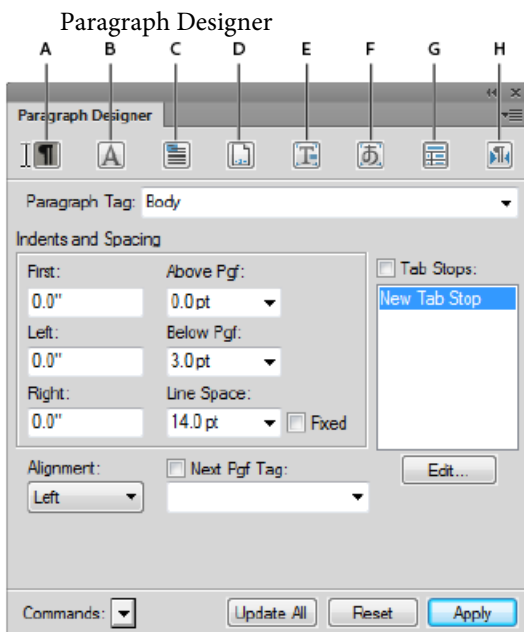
Paragraph Designer

A B C D E F G H

Paragraph Designer

Paragraph Tag: Body

Indents and Spacing

First: 0.0"

Above Pgf: 0.0 pt

Left: 0.0"

Below Pgf: 3.0 pt

Right: 0.0"

Line Space: 14.0 pt

Fixed

Tab Stops:

New Tab Stop

Edit...

Alignment: Left

Next Pgf Tag:

Commands:

Update All

Reset

Apply